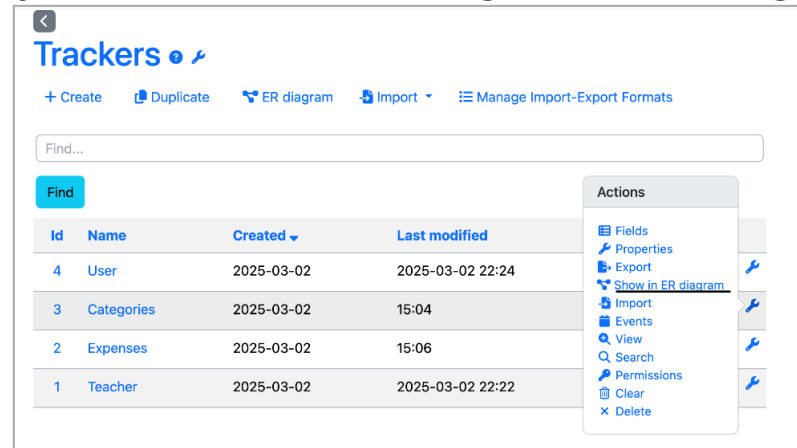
Trackers

+ Create   Duplicate   ER diagram   Import   Manage Import-Export Formats

Find...

Find

| Id | Name | Created | Last modified |
|---|---|---|---|
| 4 | User | 2025-03-02 | 2025-03-02 22:24 |
| 3 | Categories | 2025-03-02 | 15:04 |
| 2 | Expenses | 2025-03-02 | 15:06 |
| 1 | Teacher | 2025-03-02 | 2025-03-02 22:22 |

Actions
Fields
Properties
Export
Show in ER diagram
Import
Events
View
Search
Permissions
Clear
Delete